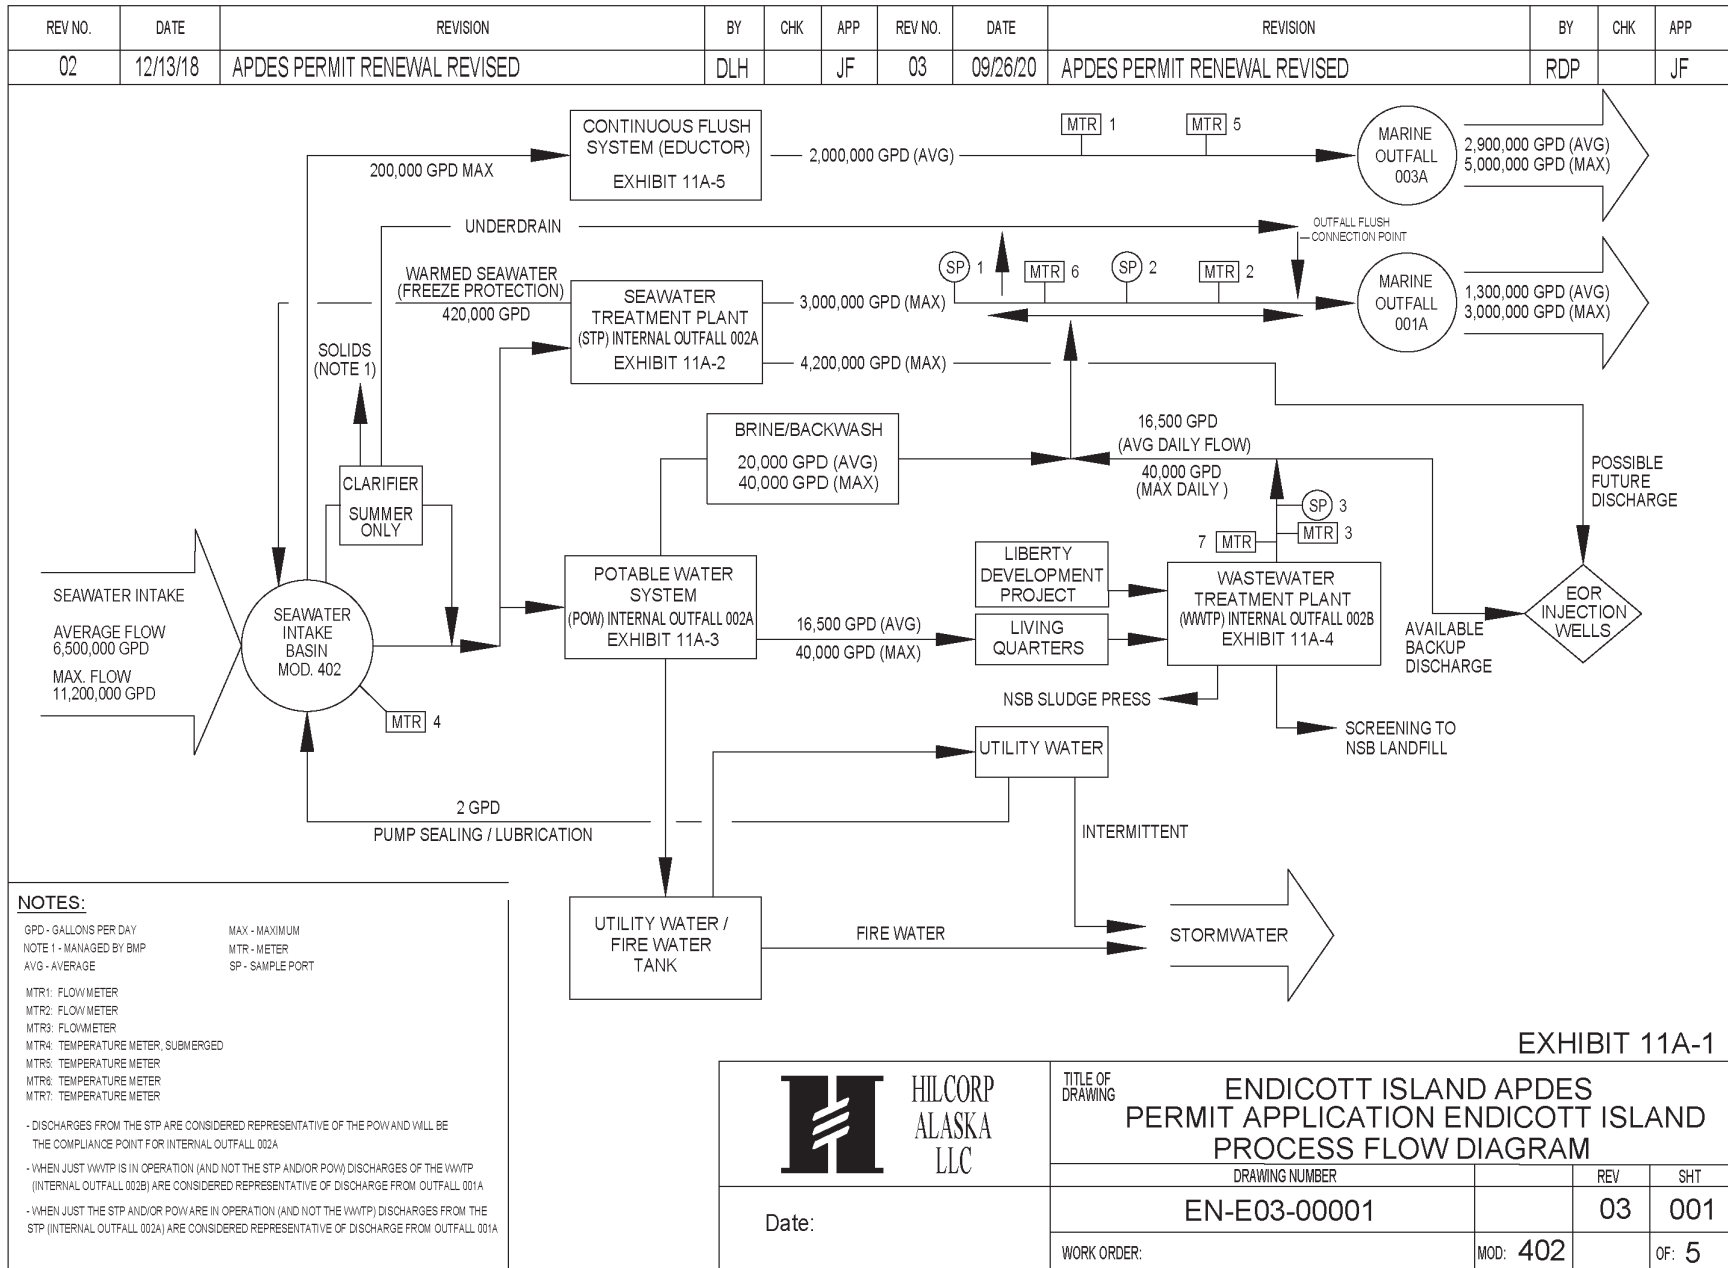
| REV NO. | DATE | REVISION | BY | CHK | APP | REV NO. | DATE | REVISION | BY | CHK | APP |
|---|---|---|---|---|---|---|---|---|---|---|---|
| 02 | 12/13/18 | APDES PERMIT RENEWAL REVISED | DLH | | JF | 03 | 09/26/20 | APDES PERMIT RENEWAL REVISED | RDP | | JF |

CONTINUOUS FLUSH SYSTEM (EDUCTOR) EXHIBIT 11A-5

200,000 GPD MAX

2,000,000 GPD (AVG)

MTR 1

MTR 5

MARINE OUTFALL 003A

2,900,000 GPD (AVG)
5,000,000 GPD (MAX)

UNDERDRAIN

OUTFALL FLUSH CONNECTION POINT

WARMED SEAWATER (FREEZE PROTECTION) 420,000 GPD

SEAWATER TREATMENT PLANT (STP) INTERNAL OUTFALL 002A EXHIBIT 11A-2

3,000,000 GPD (MAX)

4,200,000 GPD (MAX)

SP 1

MTR 6

SP 2

MTR 2

MARINE OUTFALL 001A

1,300,000 GPD (AVG)
3,000,000 GPD (MAX)

SOLIDS (NOTE 1)

CLARIFIER

SUMMER ONLY

BRINE/BACKWASH
20,000 GPD (AVG)
40,000 GPD (MAX)

16,500 GPD (AVG DAILY FLOW)
40,000 GPD (MAX DAILY )

POSSIBLE FUTURE DISCHARGE

SP 3

MTR 3

7 MTR

SEAWATER INTAKE

AVERAGE FLOW 6,500,000 GPD

MAX. FLOW 11,200,000 GPD

SEAWATER INTAKE BASIN MOD. 402

POTABLE WATER SYSTEM (POW) INTERNAL OUTFALL 002A EXHIBIT 11A-3

16,500 GPD (AVG)
40,000 GPD (MAX)

LIBERTY DEVELOPMENT PROJECT

LIVING QUARTERS

WASTEWATER TREATMENT PLANT (WWTP) INTERNAL OUTFALL 002B EXHIBIT 11A-4

AVAILABLE BACKUP DISCHARGE

EOR INJECTION WELLS

MTR 4

NSB SLUDGE PRESS

SCREENING TO NSB LANDFILL

UTILITY WATER

2 GPD

PUMP SEALING / LUBRICATION

INTERMITTENT

UTILITY WATER / FIRE WATER TANK

FIRE WATER

STORMWATER

NOTES:

GPD - GALLONS PER DAY
NOTE 1 - MANAGED BY BMP
AVG - AVERAGE

MAX - MAXIMUM
MTR - METER
SP - SAMPLE PORT

MTR1: FLOWMETER
MTR2: FLOWMETER
MTR3: FLOWMETER
MTR4: TEMPERATURE METER, SUBMERGED
MTR5: TEMPERATURE METER
MTR6: TEMPERATURE METER
MTR7: TEMPERATURE METER

- DISCHARGES FROM THE STP ARE CONSIDERED REPRESENTATIVE OF THE POW AND WILL BE THE COMPLIANCE POINT FOR INTERNAL OUTFALL 002A

- WHEN JUST WWTP IS IN OPERATION (AND NOT THE STP AND/OR POW) DISCHARGES OF THE WWTP (INTERNAL OUTFALL 002B) ARE CONSIDERED REPRESENTATIVE OF DISCHARGE FROM OUTFALL 001A

- WHEN JUST THE STP AND/OR POW ARE IN OPERATION (AND NOT THE WWTP) DISCHARGES FROM THE STP (INTERNAL OUTFALL 002A) ARE CONSIDERED REPRESENTATIVE OF DISCHARGE FROM OUTFALL 001A

EXHIBIT 11A-1

HILCORP ALASKA LLC

TITLE OF DRAWING

ENDICOTT ISLAND APDES PERMIT APPLICATION ENDICOTT ISLAND PROCESS FLOW DIAGRAM

DRAWING NUMBER | REV | SHT

EN-E03-00001 | 03 | 001

Date:

WORK ORDER:

MOD: 402

OF: 5